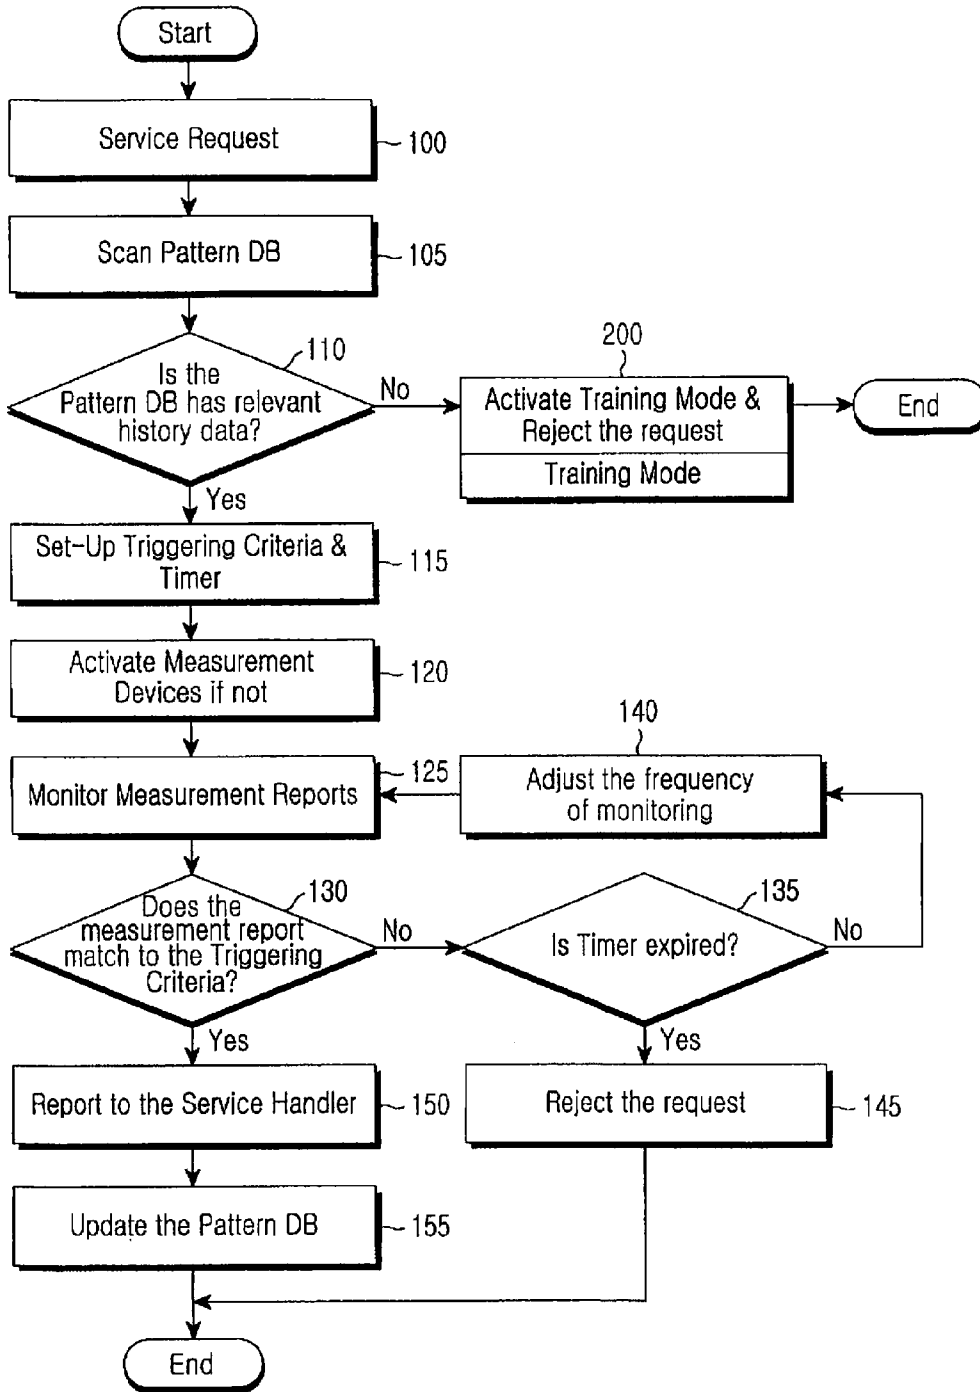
Start

Service Request
100

Scan Pattern DB
105

Is the Pattern DB has relevant history data?
110

No

200

Activate Training Mode & Reject the request

Training Mode

End

Yes

Set-Up Triggering Criteria & Timer
115

Activate Measurement Devices if not
120

140

Monitor Measurement Reports
125

Adjust the frequency of monitoring

Does the measurement report match to the Triggering Criteria?
130

No

Is Timer expired?
135

No

Yes

Yes

Report to the Service Handler
150

Reject the request
145

Update the Pattern DB
155

End